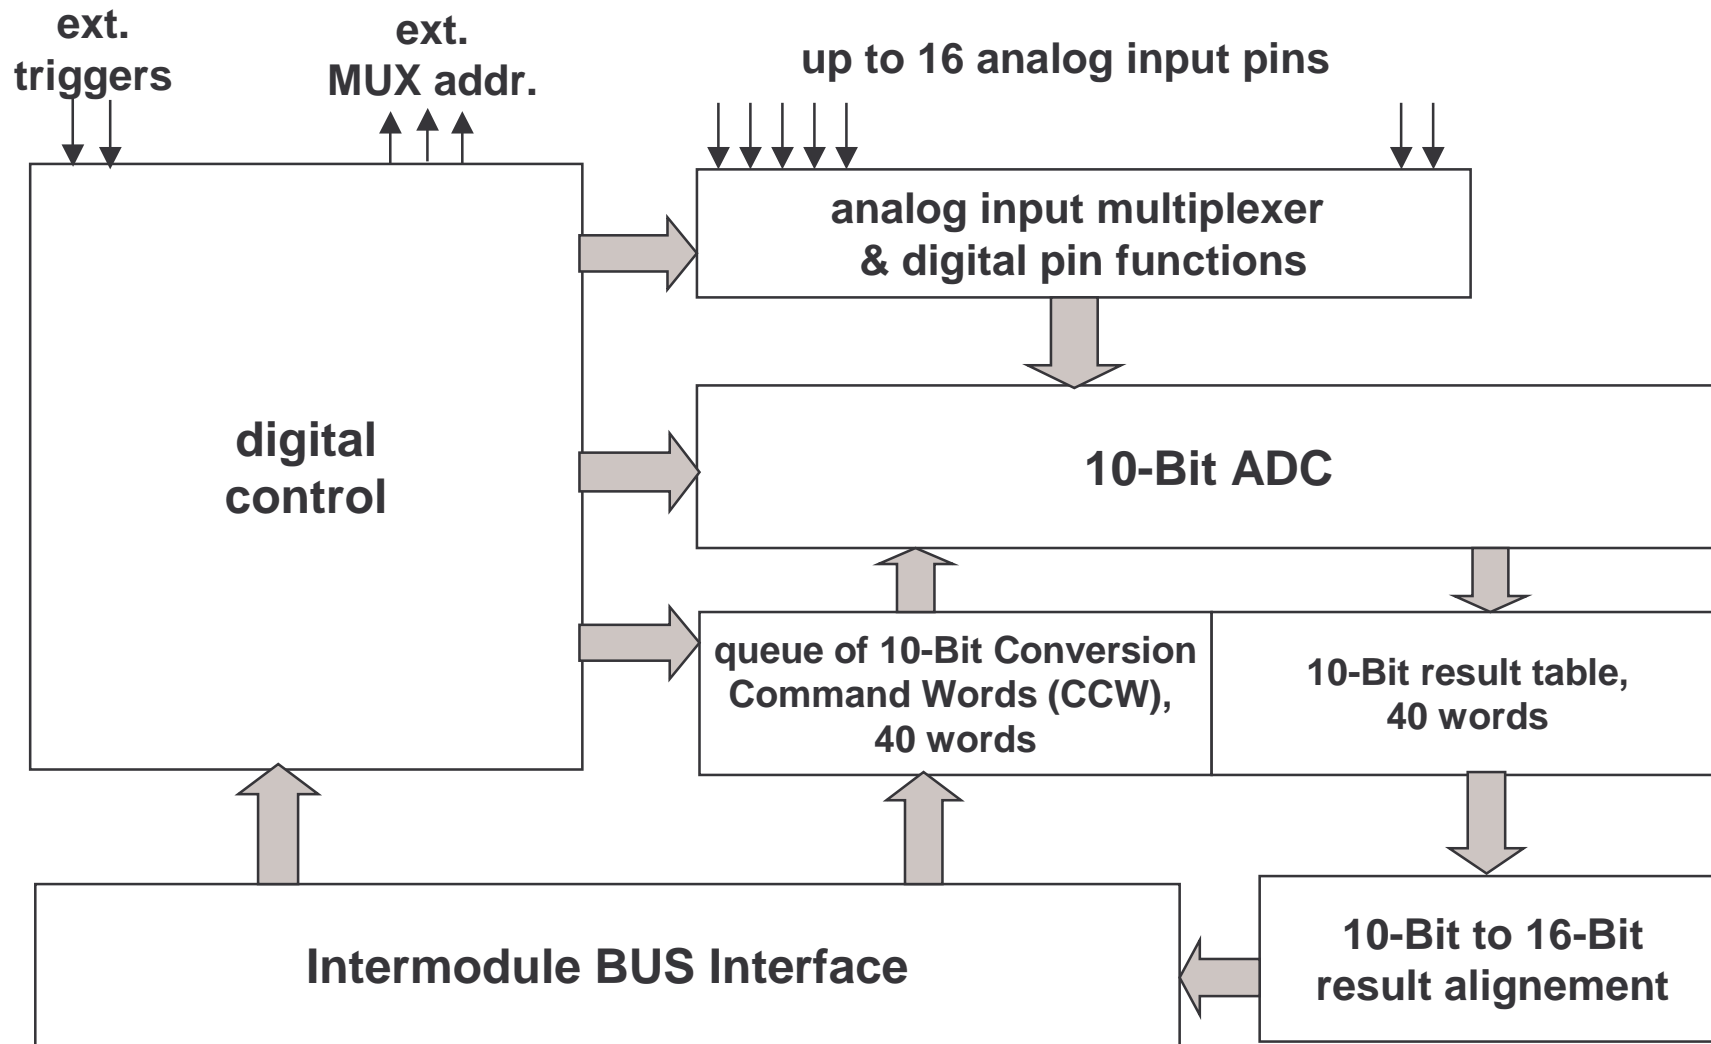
ext. triggers

ext. MUX addr.

up to 16 analog input pins

analog input multiplexer & digital pin functions

digital control

10-Bit ADC

queue of 10-Bit Conversion Command Words (CCW), 40 words

10-Bit result table, 40 words

Intermodule BUS Interface

10-Bit to 16-Bit result alignement